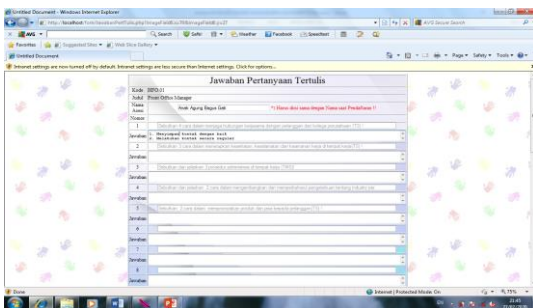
Untitled Document - Windows Internet Explorer

http://localhost/

AVG Secure Search

AVG Search Safe Weather Facebook Speedtest

Favorites Suggested Sites Web Slice Gallery

Untitled Document

Page Safety Tools

Internet settings are now turned off by default. Intranet settings are less secure than Internet settings. Click for options...

Jawaban Pertanyaan Tertulis

| Kode | BPO.01 |
|---|---|
| Judul | Front Office Manager |
| Nama Asesi | Andi Agung Bagus Edi — *) Harus diisi sama dengan Nama saat Pendaftaran ! |
| Nomor | |

1 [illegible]

Jawaban: Menyampaikan kontak dengan baik / Melakukan kontak secara reguler

2 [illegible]

Jawaban

3 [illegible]

Jawaban

4 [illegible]

Jawaban

5 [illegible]

Jawaban

6

Jawaban

7

Jawaban

8

Jawaban

Done

Internet | Protected Mode: On

75%

21:45